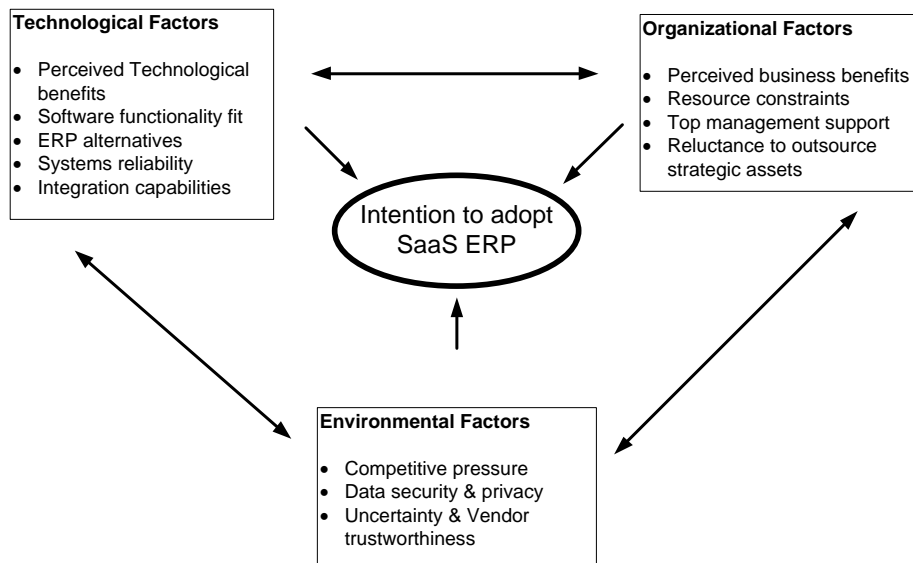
**Technological Factors**

- Perceived Technological benefits
- Software functionality fit
- ERP alternatives
- Systems reliability
- Integration capabilities

**Organizational Factors**

- Perceived business benefits
- Resource constraints
- Top management support
- Reluctance to outsource strategic assets

Intention to adopt SaaS ERP

**Environmental Factors**

- Competitive pressure
- Data security & privacy
- Uncertainty & Vendor trustworthiness